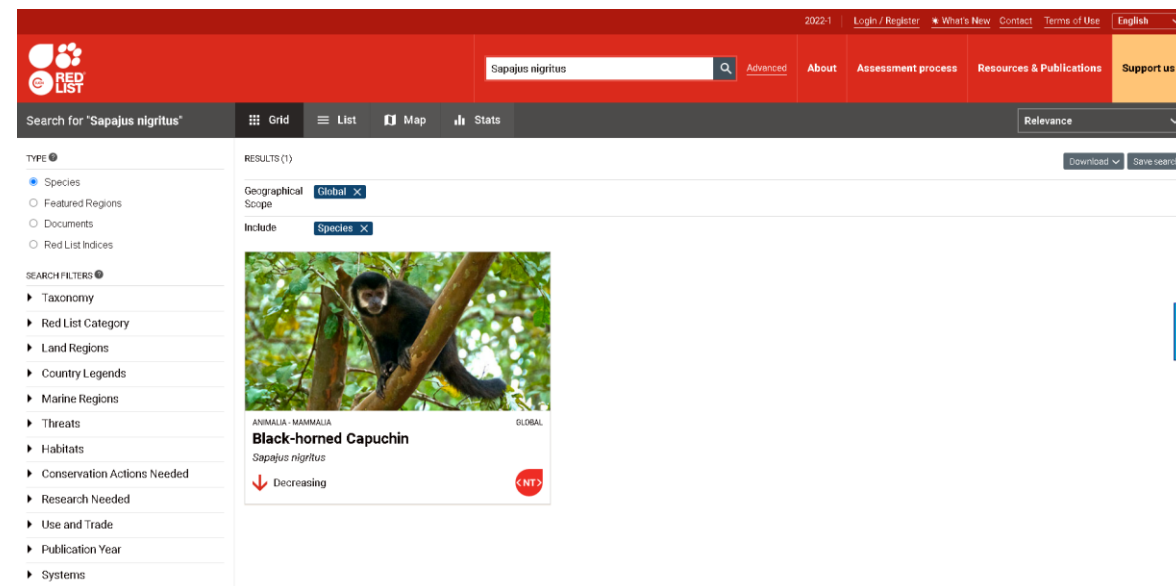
2022-1 | Login / Register ✱ What's New Contact Terms of Use English

RED LIST

Sapajus nigritus

Advanced

About

Assessment process

Resources & Publications

Support us

Search for "Sapajus nigritus"

Grid

List

Map

Stats

Relevance

TYPE

Species

Featured Regions

Documents

Red List Indices

SEARCH FILTERS

Taxonomy

Red List Category

Land Regions

Country Legends

Marine Regions

Threats

Habitats

Conservation Actions Needed

Research Needed

Use and Trade

Publication Year

Systems

RESULTS (1)

Download

Save search

Geographical Scope

Global

Include

Species

ANIMALIA - MAMMALIA

GLOBAL

Black-horned Capuchin

Sapajus nigritus

Decreasing

NT